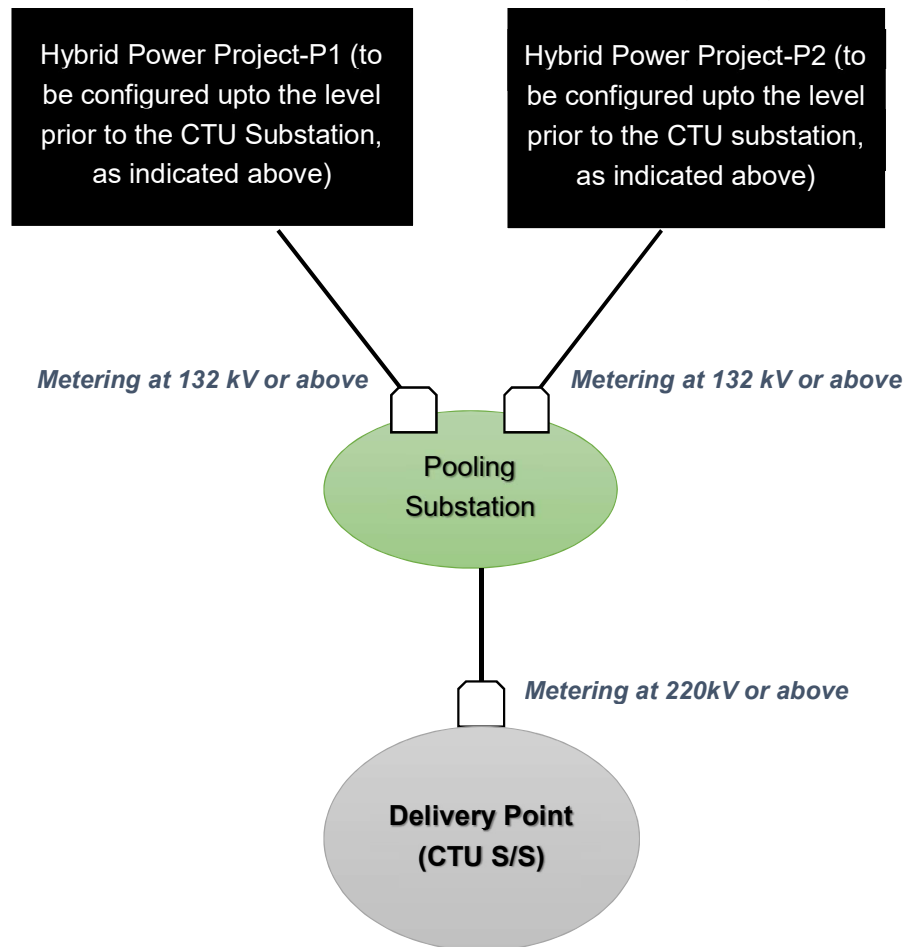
Hybrid Power Project-P1 (to be configured upto the level prior to the CTU Substation, as indicated above)

Hybrid Power Project-P2 (to be configured upto the level prior to the CTU substation, as indicated above)

Metering at 132 kV or above

Metering at 132 kV or above

Pooling Substation

Metering at 220kV or above

Delivery Point (CTU S/S)